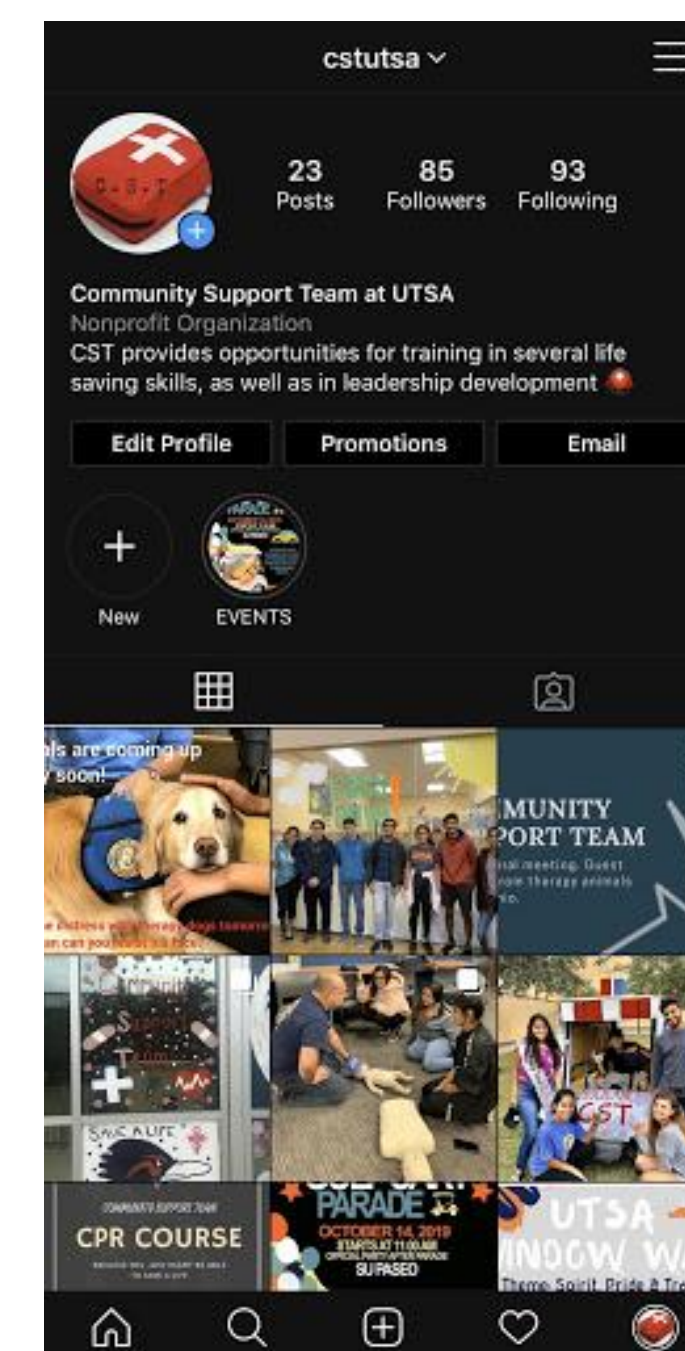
cstutsa

C.S.T

23 Posts
85 Followers
93 Following

Community Support Team at UTSA
Nonprofit Organization
CST provides opportunities for training in several life saving skills, as well as in leadership development

Edit Profile
Promotions
Email

New
EVENTS

PARADE

als are coming up
y soon!

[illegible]

MUNITY
PORT TEAM
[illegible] meeting. Guest
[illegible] therapy animals

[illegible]

CST

COMMUNITY SUPPORT TEAM
CPR COURSE
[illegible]

PARADE
OCTOBER 14, 2019
STARTS AT 11:00 AM
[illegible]
SU PASEO

UTSA
INDOW WA
Theme Spirit, Pride & Tr